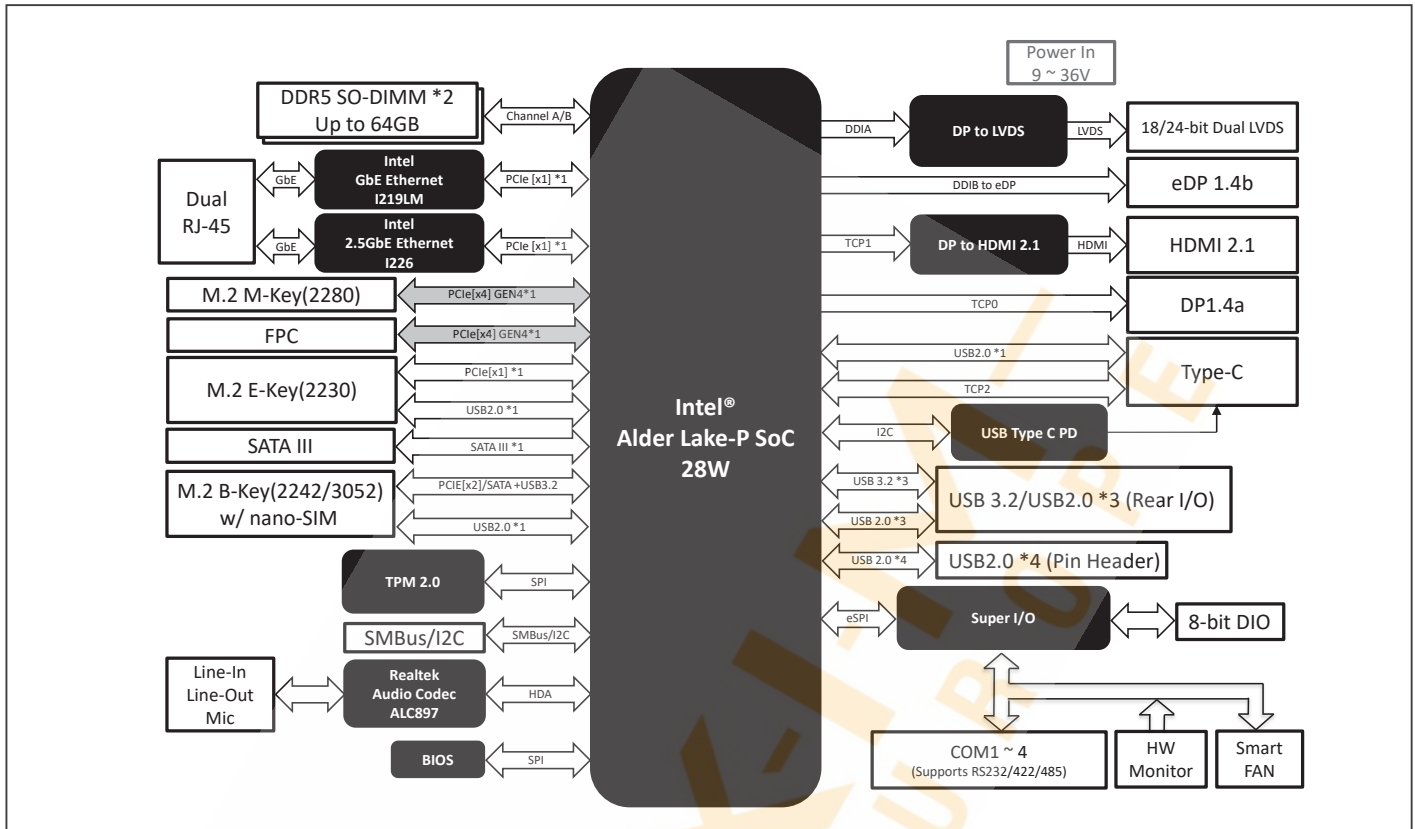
Power In
9 ~ 36V

DDR5 SO-DIMM *2
Up to 64GB

Channel A/B

Dual
RJ-45

GbE

Intel
GbE Ethernet
I219LM

PCIe [x1] *1

GbE

Intel
2.5GbE Ethernet
I226

PCIe [x1] *1

M.2 M-Key(2280)

PCIe[x4] GEN4*1

FPC

PCIe[x4] GEN4*1

M.2 E-Key(2230)

PCIe[x1] *1

USB2.0 *1

SATA III

SATA III *1

M.2 B-Key(2242/3052)
w/ nano-SIM

PCIE[x2]/SATA +USB3.2

USB2.0 *1

TPM 2.0

SPI

SMBus/I2C

SMBus/I2C

Line-In
Line-Out
Mic

Realtek
Audio Codec
ALC897

HDA

BIOS

SPI

Intel®
Alder Lake-P SoC
28W

DDIA

DP to LVDS

LVDS

18/24-bit Dual LVDS

DDIB to eDP

eDP 1.4b

TCP1

DP to HDMI 2.1

HDMI

HDMI 2.1

TCP0

DP1.4a

USB2.0 *1

TCP2

Type-C

I2C

USB Type C PD

USB 3.2 *3

USB 2.0 *3

USB 3.2/USB2.0 *3 (Rear I/O)

USB 2.0 *4

USB2.0 *4 (Pin Header)

eSPI

Super I/O

8-bit DIO

COM1 ~ 4
(Supports RS232/422/485)

HW
Monitor

Smart
FAN